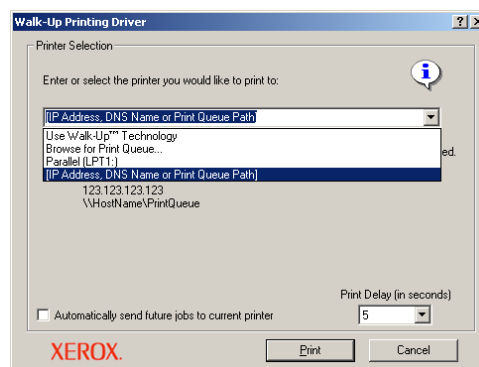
Walk-Up Printing Driver
? X
Printer Selection
Enter or select the printer you would like to print to:
i
[IP Address, DNS Name or Print Queue Path]
Use Walk-Up™ Technology
Browse for Print Queue...
Parallel (LPT1:)
[IP Address, DNS Name or Print Queue Path]
ed.
123.123.123.123
\\HostName\PrintQueue
Print Delay (in seconds)
Automatically send future jobs to current printer
5
XEROX.
Print
Cancel